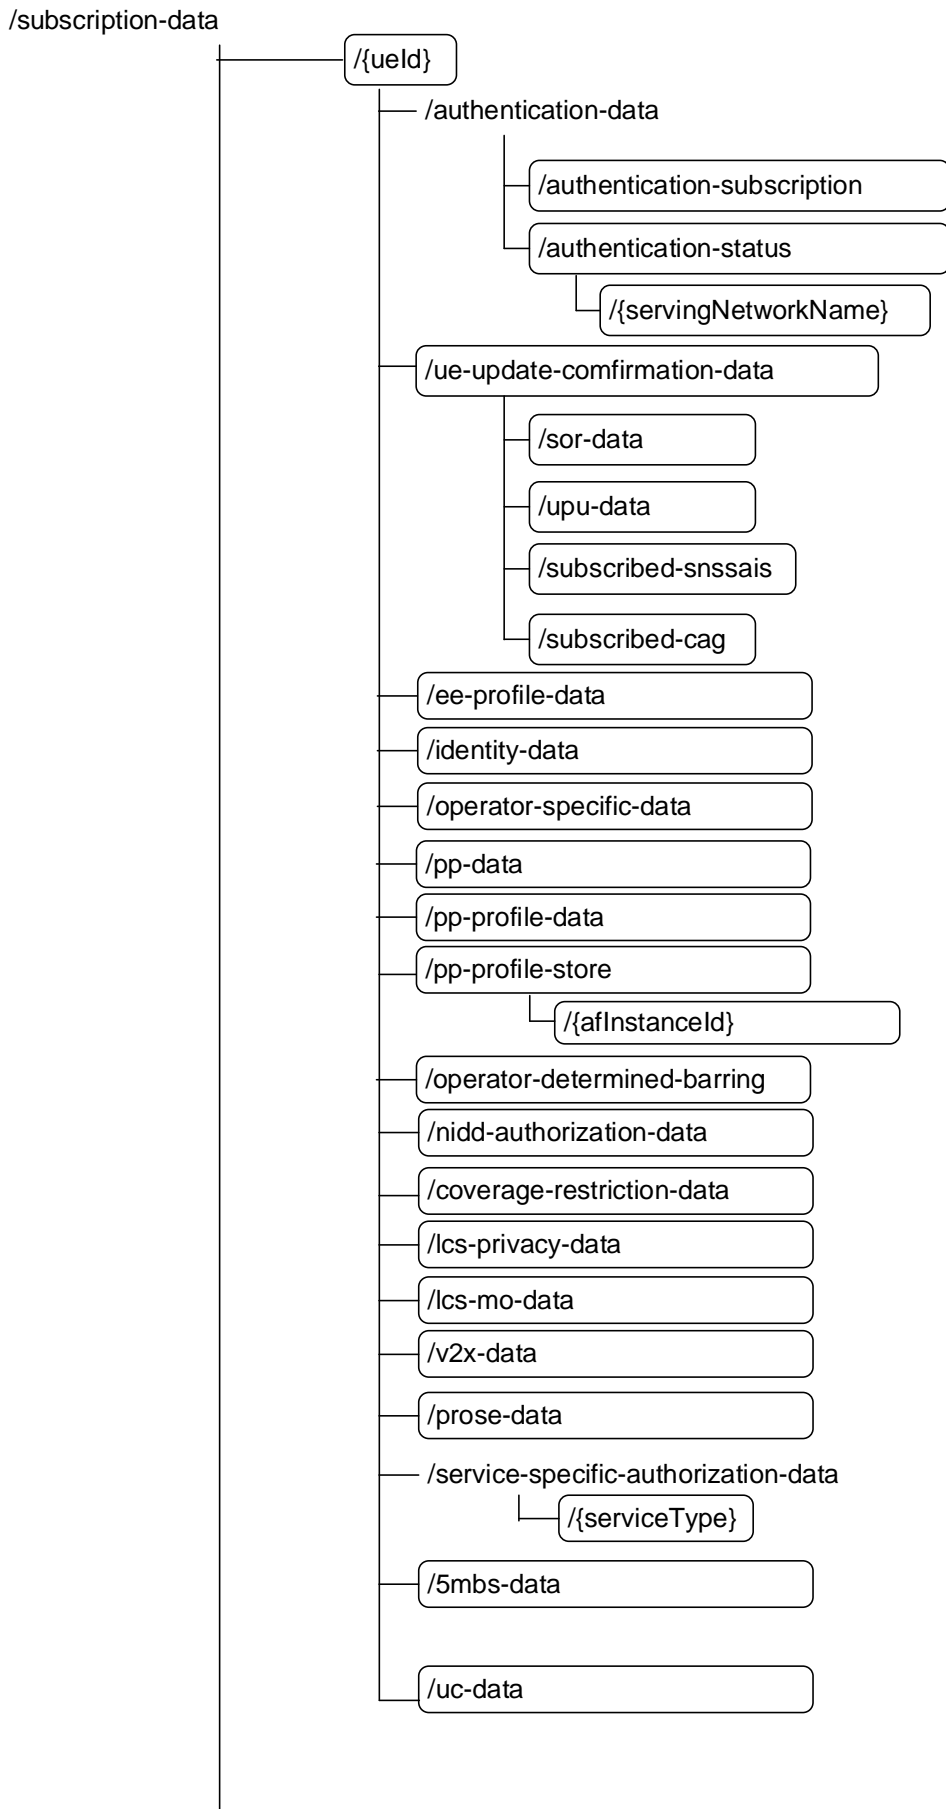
/subscription-data

/{ueId}

/authentication-data

/authentication-subscription

/authentication-status

/{servingNetworkName}

/ue-update-comfirmation-data

/sor-data

/upu-data

/subscribed-snssais

/subscribed-cag

/ee-profile-data

/identity-data

/operator-specific-data

/pp-data

/pp-profile-data

/pp-profile-store

/{afInstanceId}

/operator-determined-barring

/nidd-authorization-data

/coverage-restriction-data

/lcs-privacy-data

/lcs-mo-data

/v2x-data

/prose-data

/service-specific-authorization-data

/{serviceType}

/5mbs-data

/uc-data